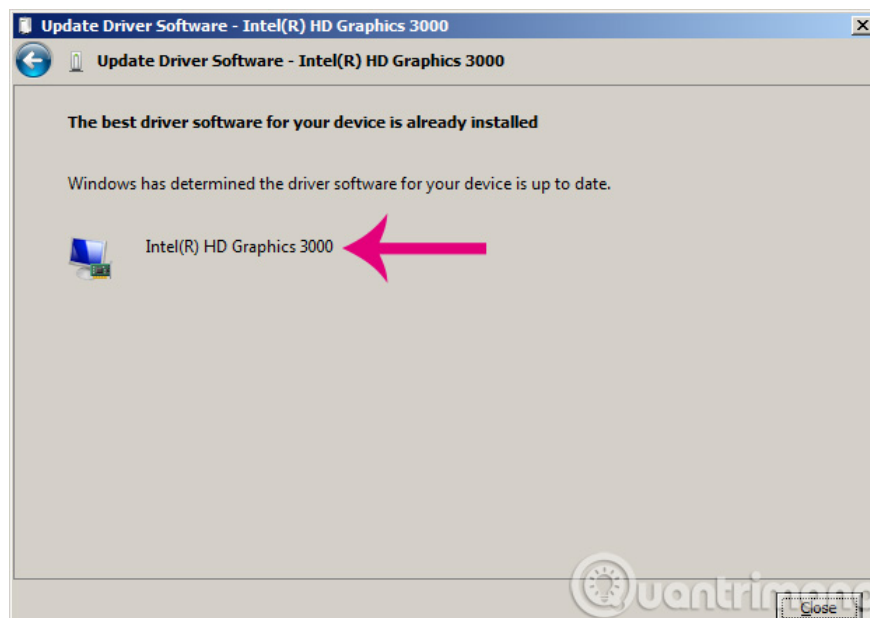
Update Driver Software - Intel(R) HD Graphics 3000

Update Driver Software - Intel(R) HD Graphics 3000

The best driver software for your device is already installed

Windows has determined the driver software for your device is up to date.

Intel(R) HD Graphics 3000

Quantrimang

Close